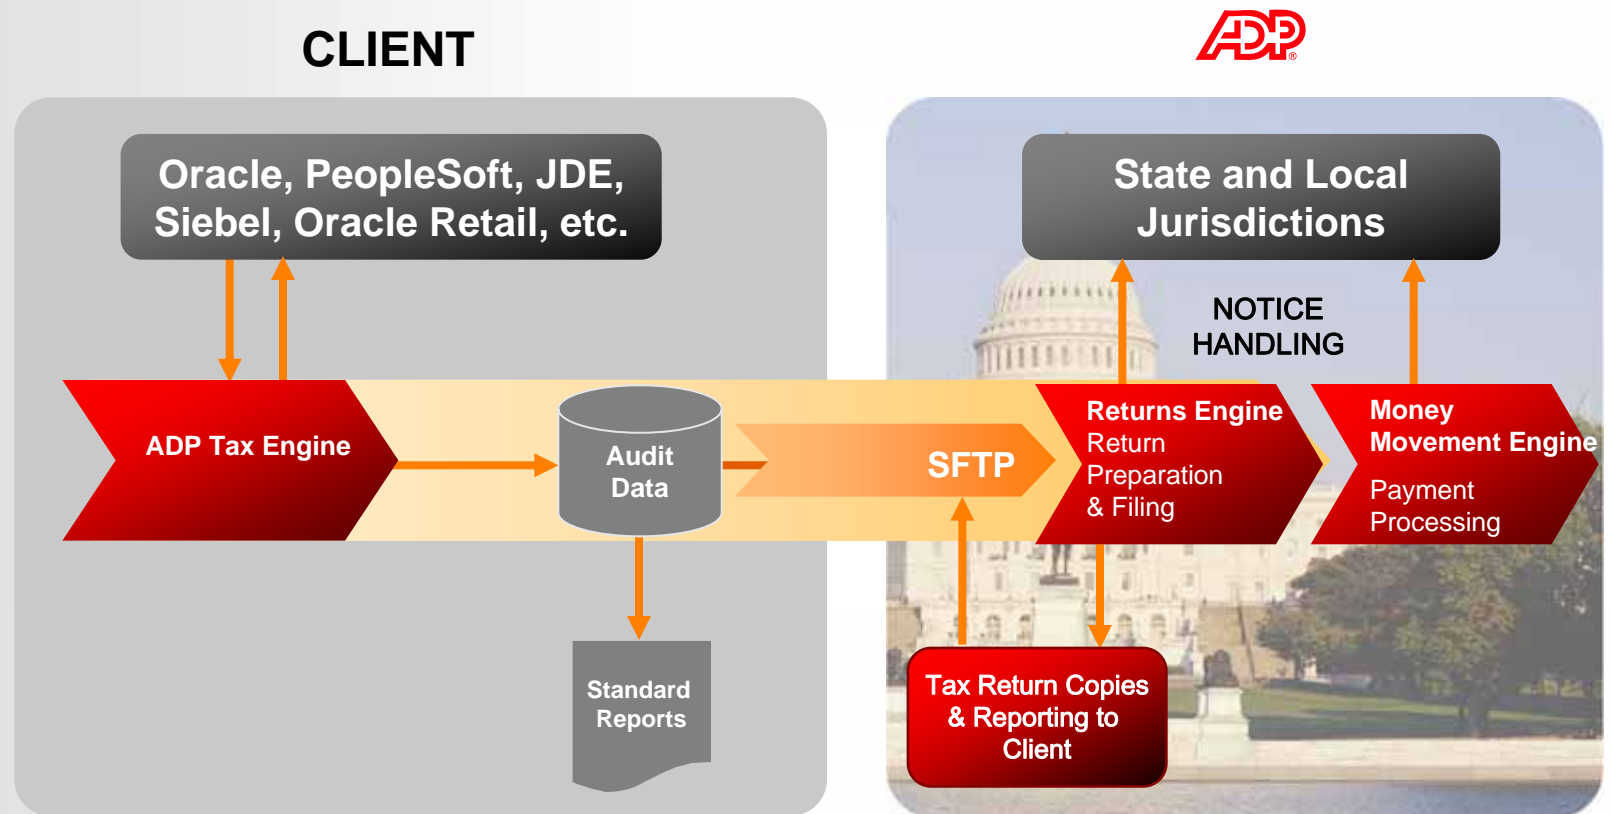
CLIENT

ADP

Oracle, PeopleSoft, JDE, Siebel, Oracle Retail, etc.

State and Local Jurisdictions

NOTICE HANDLING

ADP Tax Engine

Audit Data

SFTP

Returns Engine
Return Preparation & Filing

Money Movement Engine
Payment Processing

Standard Reports

Tax Return Copies & Reporting to Client